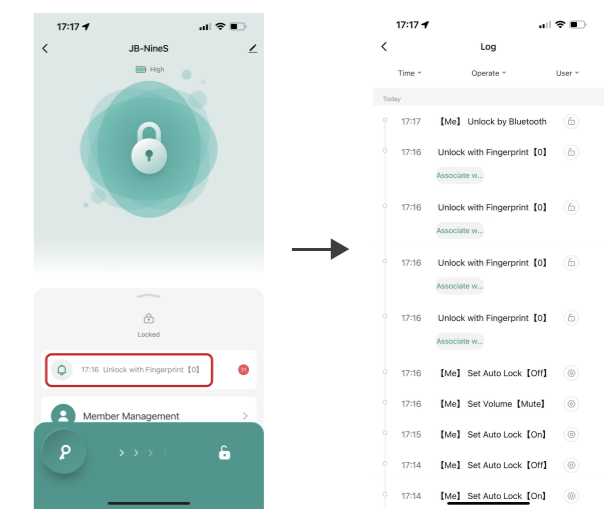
17:17

JB-NineS

High

Locked

17:16 Unlock with Fingerprint【0】

31

Member Management

17:17

Log

Time

Operate

User

Today

17:17 【Me】 Unlock by Bluetooth

17:16 Unlock with Fingerprint【0】

Associate w...

17:16 Unlock with Fingerprint【0】

Associate w...

17:16 Unlock with Fingerprint【0】

Associate w...

17:16 Unlock with Fingerprint【0】

Associate w...

17:16 【Me】 Set Auto Lock【Off】

17:16 【Me】 Set Volume【Mute】

17:15 【Me】 Set Auto Lock【On】

17:14 【Me】 Set Auto Lock【Off】

17:14 【Me】 Set Auto Lock【On】